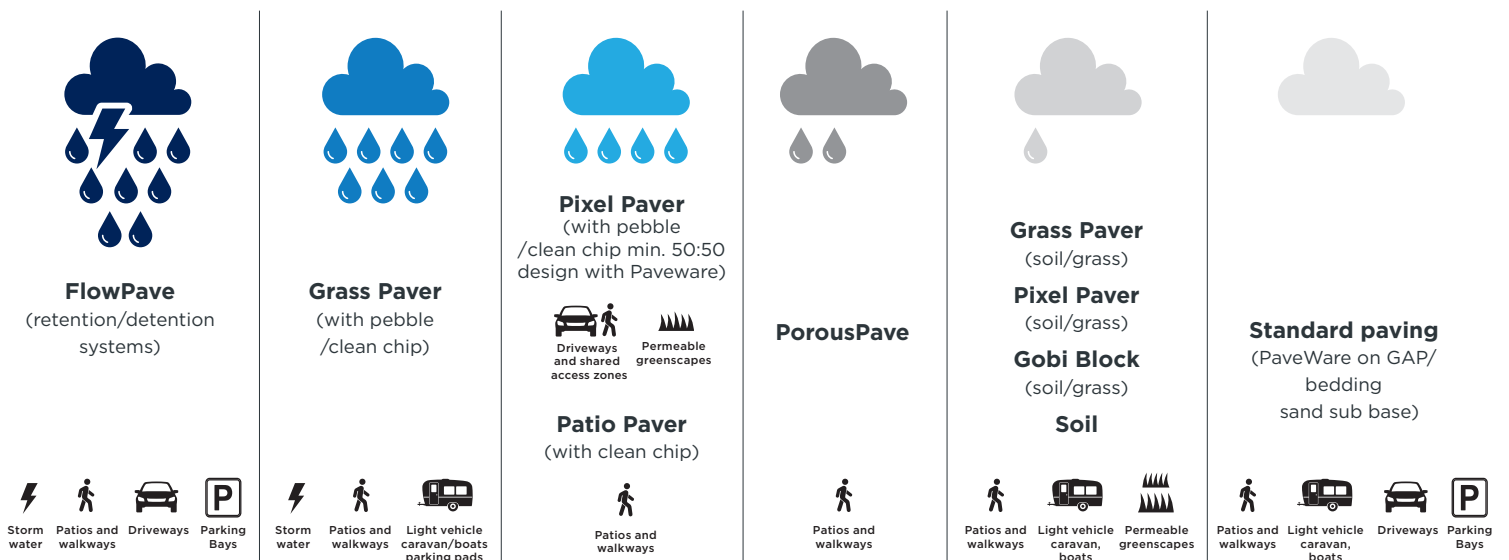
FlowPave
(retention/detention systems)

Storm water
Patios and walkways
Driveways
P
Parking Bays

Grass Paver
(with pebble /clean chip)

Storm water
Patios and walkways
Light vehicle caravan/boats parking pads

Pixel Paver
(with pebble /clean chip min. 50:50 design with Paveware)

Driveways and shared access zones
Permeable greenscapes

Patio Paver
(with clean chip)

Patios and walkways

PorousPave

Patios and walkways

Grass Paver
(soil/grass)
Pixel Paver
(soil/grass)
Gobi Block
(soil/grass)
Soil

Patios and walkways
Light vehicle caravan, boats
Permeable greenscapes

Standard paving
(PaveWare on GAP/ bedding sand sub base)

Patios and walkways
Light vehicle caravan, boats
Driveways
P
Parking Bays